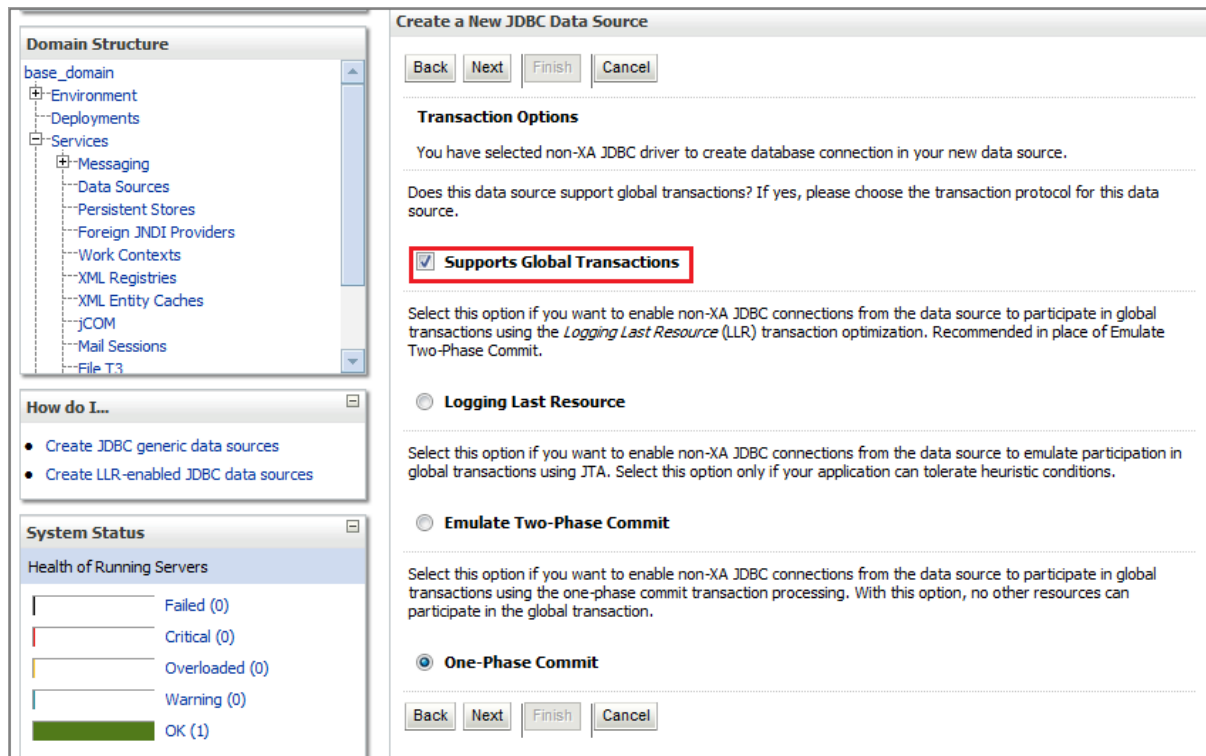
Domain Structure

base_domain
Environment
Deployments
Services
Messaging
Data Sources
Persistent Stores
Foreign JNDI Providers
Work Contexts
XML Registries
XML Entity Caches
jCOM
Mail Sessions
File T3

How do I...

• Create JDBC generic data sources
• Create LLR-enabled JDBC data sources

System Status

Health of Running Servers

Failed (0)
Critical (0)
Overloaded (0)
Warning (0)
OK (1)

Create a New JDBC Data Source

Back Next Finish Cancel

Transaction Options

You have selected non-XA JDBC driver to create database connection in your new data source.

Does this data source support global transactions? If yes, please choose the transaction protocol for this data source.

Supports Global Transactions

Select this option if you want to enable non-XA JDBC connections from the data source to participate in global transactions using the Logging Last Resource (LLR) transaction optimization. Recommended in place of Emulate Two-Phase Commit.

Logging Last Resource

Select this option if you want to enable non-XA JDBC connections from the data source to emulate participation in global transactions using JTA. Select this option only if your application can tolerate heuristic conditions.

Emulate Two-Phase Commit

Select this option if you want to enable non-XA JDBC connections from the data source to participate in global transactions using the one-phase commit transaction processing. With this option, no other resources can participate in the global transaction.

One-Phase Commit

Back Next Finish Cancel